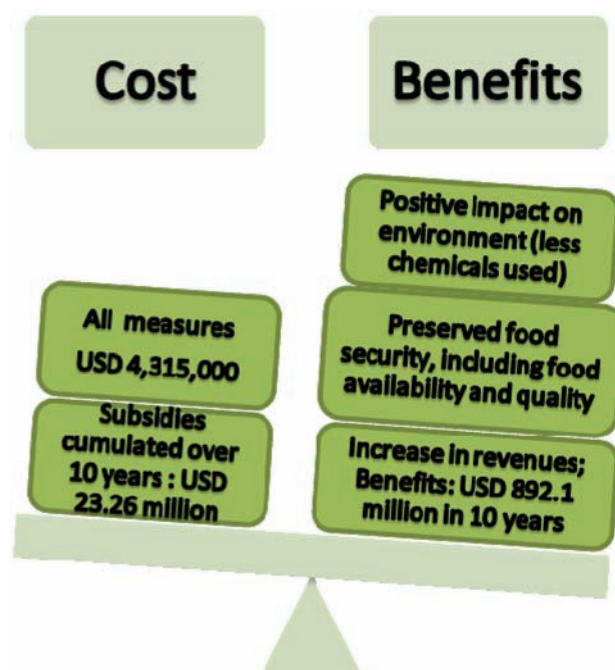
Cost

Benefits

Positive impact on environment (less chemicals used)

All measures USD 4,315,000

Preserved food security, including food availability and quality

Subsidies cumulated over 10 years : USD 23.26 million

Increase in revenues; Benefits: USD 892.1 million in 10 years